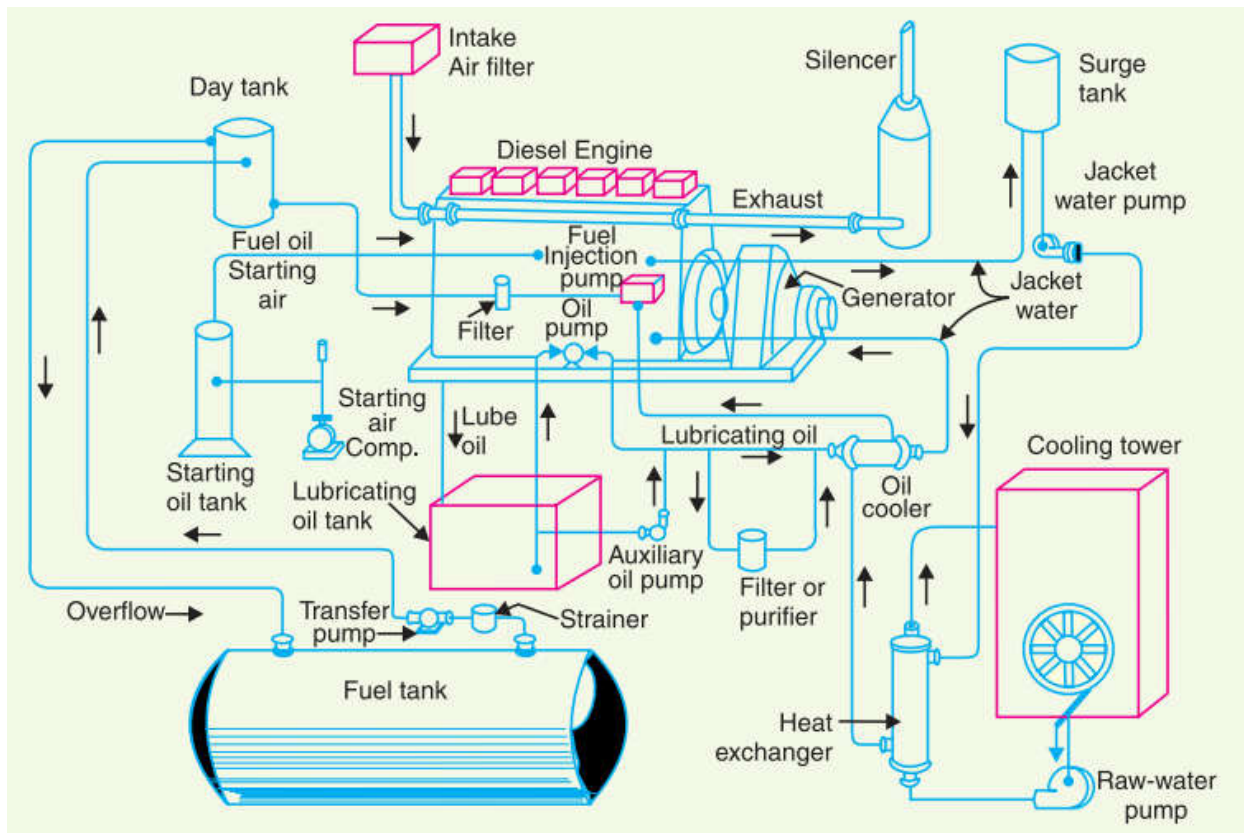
Intake Air filter

Silencer

Surge tank

Day tank

Diesel Engine

Exhaust

Jacket water pump

Fuel oil

Fuel Injection pump

Starting air

Generator

Jacket water

Filter

Oil pump

Starting air Comp.

Lube oil

Lubricating oil

Cooling tower

Starting oil tank

Oil cooler

Lubricating oil tank

Auxiliary oil pump

Filter or purifier

Overflow

Transfer pump

Strainer

Fuel tank

Heat exchanger

Raw-water pump